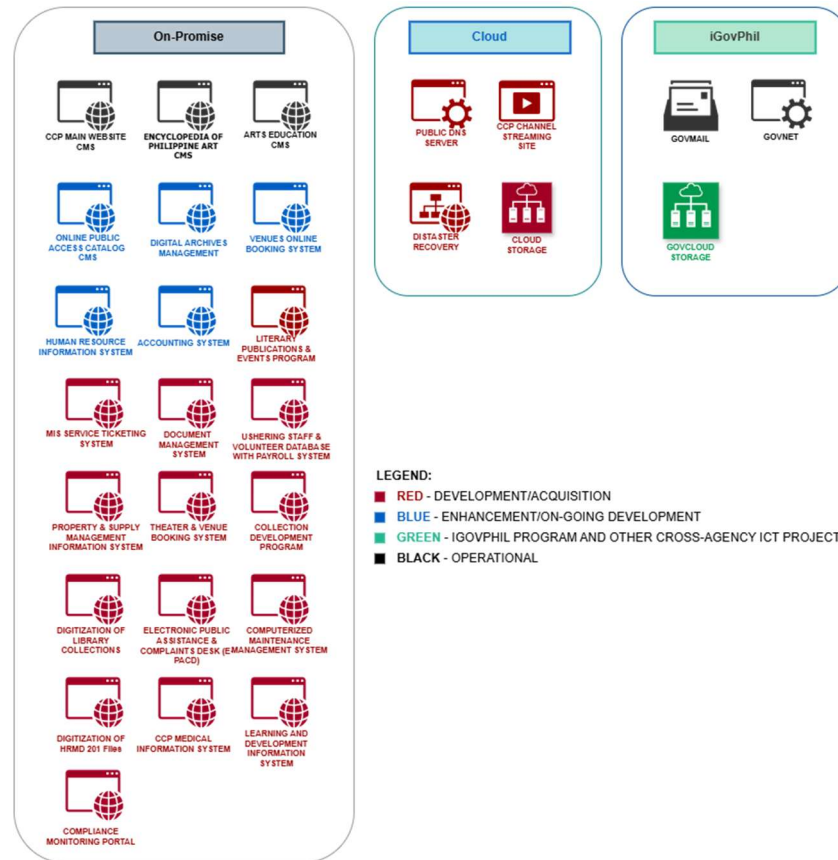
On-Promise

CCP MAIN WEB SITE CMS

ENCYCLOPEDIA OF PHILIPPINE ART CMS

ARTS EDUCATION CMS

ONLINE PUBLIC ACCESS CATALOG CMS

DIGITAL ARCHIVES MANAGEMENT

VENUES ONLINE BOOKING SYSTEM

HUMAN RESOURCE INFORMATION SYSTEM

ACCOUNTING SYSTEM

LITERARY PUBLICATIONS & EVENTS PROGRAM

MIS SERVICE TICKETING SYSTEM

DOCUMENT MANAGEMENT SYSTEM

USHERING STAFF & VOLUNTEER DATABASE WITH PAYROLL SYSTEM

PROPERTY & SUPPLY MANAGEMENT INFORMATION SYSTEM

THEATER & VENUE BOOKING SYSTEM

COLLECTION DEVELOPMENT PROGRAM

DIGITIZATION OF LIBRARY COLLECTIONS

ELECTRONIC PUBLIC ASSISTANCE & COMPLAINTS DESK (E-PACD)

COMPUTERIZED MAINTENANCE MANAGEMENT SYSTEM

DIGITIZATION OF HRMD 201 Files

CCP MEDICAL INFORMATION SYSTEM

LEARNING AND DEVELOPMENT INFORMATION SYSTEM

COMPLIANCE MONITORING PORTAL

Cloud

PUBLIC DNS SERVER

CCP CHANNEL STREAMING SITE

DISASTER RECOVERY

CLOUD STORAGE

iGovPhil

GOVMAIL

GOVNET

GOVCLOUD STORAGE

LEGEND:
RED - DEVELOPMENT/ACQUISITION
BLUE - ENHANCEMENT/ON-GOING DEVELOPMENT
GREEN - IGOVPHIL PROGRAM AND OTHER CROSS-AGENCY ICT PROJECT
BLACK - OPERATIONAL